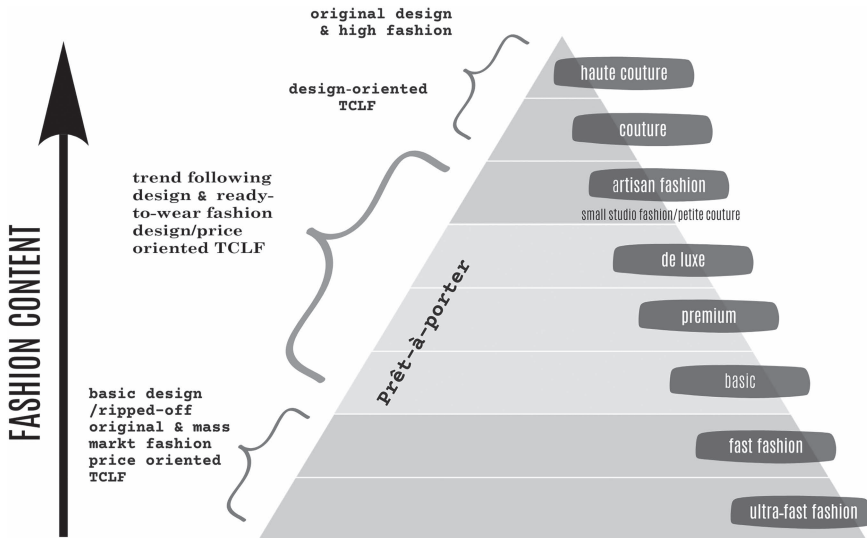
FASHION CONTENT

original design & high fashion

design-oriented TCLF

trend following design & ready-to-wear fashion design/price oriented TCLF

basic design /ripped-off original & mass markt fashion price oriented TCLF

haute couture

couture

artisan fashion

small studio fashion/petite couture

Prêt-à-porter

de luxe

premium

basic

fast fashion

ultra-fast fashion